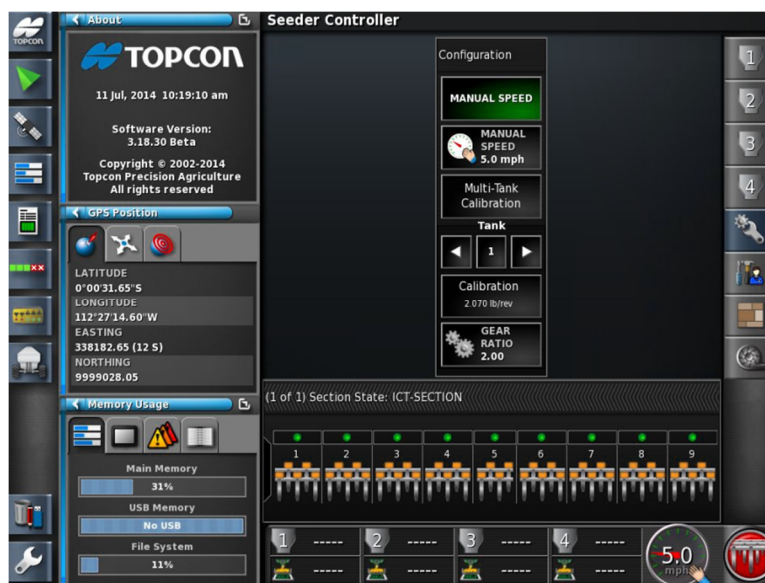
TOPCON

About

TOPCON

11 Jul, 2014 10:19:10 am

Software Version:
3.18.30 Beta

Copyright © 2002-2014
Topcon Precision Agriculture
All rights reserved

GPS Position

LATITUDE
0°00'31.65"S
LONGITUDE
112°27'14.60"W
EASTING
338182.65 (12 S)
NORTHING
9999028.05

Memory Usage

Main Memory
31%
USB Memory
No USB
File System
11%

Seeder Controller

Configuration

MANUAL SPEED

MANUAL SPEED
5.0 mph

Multi-Tank Calibration

Tank
1

Calibration
2.070 lb/rev

GEAR RATIO
2.00

(1 of 1) Section State: ICT-SECTION

1 2 3 4 5 6 7 8 9

1 -----
2 -----
3 -----
4 -----

5.0
mph

1
2
3
4